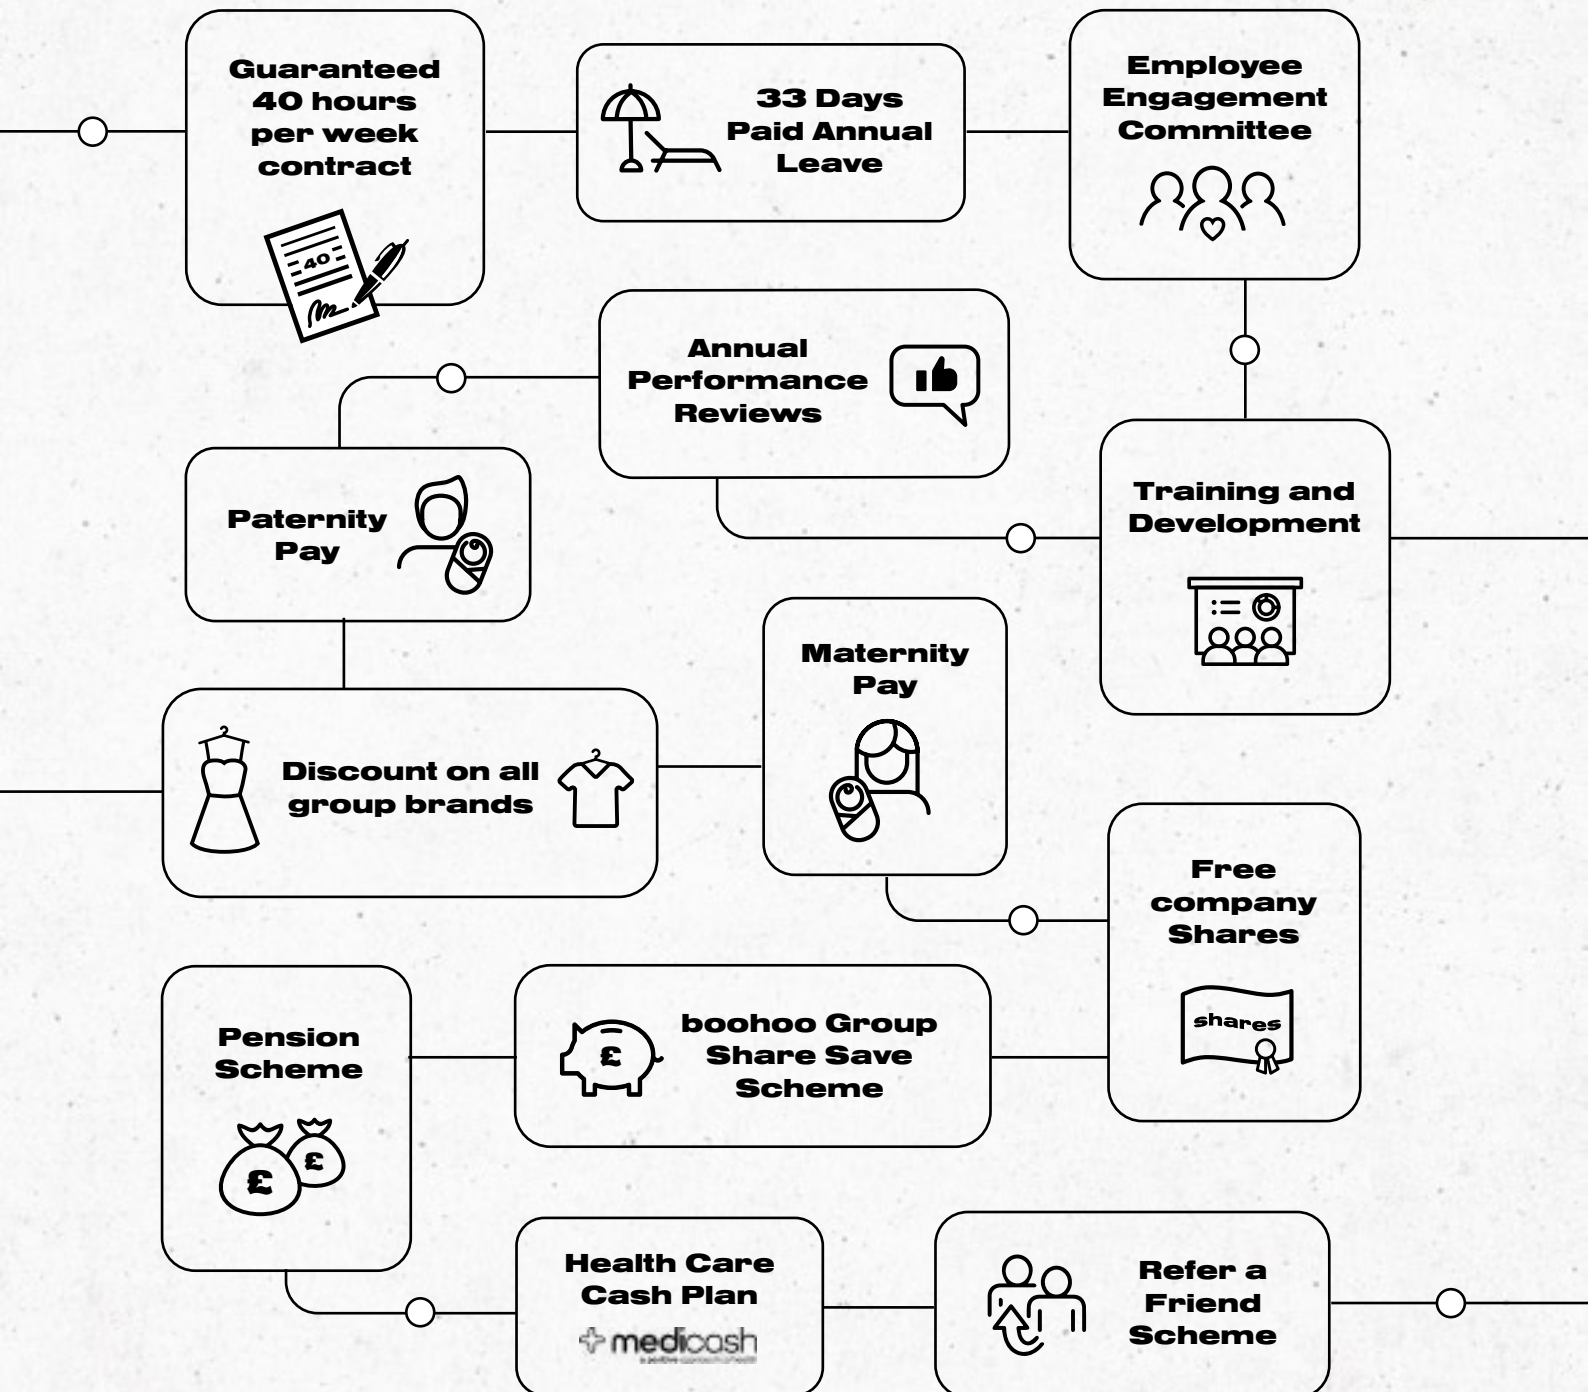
Guaranteed 40 hours per week contract

40

33 Days Paid Annual Leave

Employee Engagement Committee

Annual Performance Reviews

Paternity Pay

Training and Development

Maternity Pay

Discount on all group brands

Free company Shares

shares

Pension Scheme

£

£

£

boohoo Group Share Save Scheme

Health Care Cash Plan

medicash

Refer a Friend Scheme